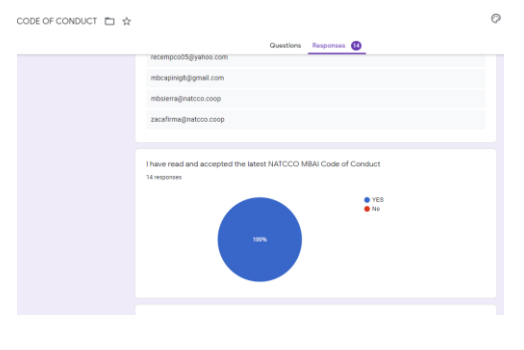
CODE OF CONDUCT

Questions Responses 14

recempco05@yahoo.com

mbcapinig8@gmail.com

mbsierra@natcco.coop

zacafirma@natcco.coop

I have read and accepted the latest NATCCO MBAI Code of Conduct

14 responses

YES
No

100%